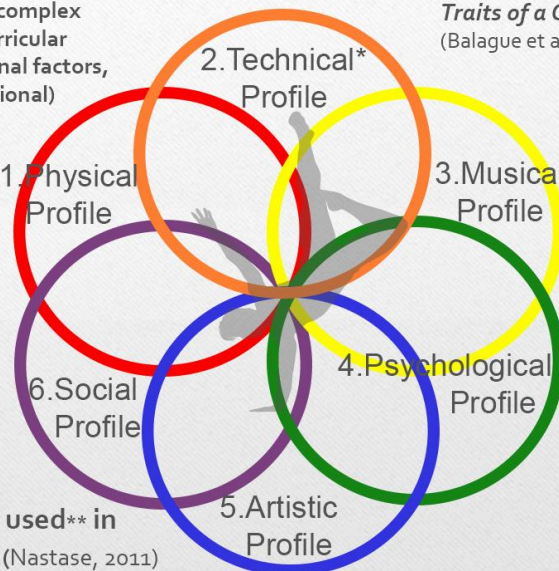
complex
rricular
nal factors,
ional)

Traits of a C
(Balague et a

2.Technical*
Profile

1.Physical
Profile

3.Musica
Profile

4.Psychological
Profile

6.Social
Profile

5.Artistic
Profile

used** in
(Nastase, 2011)